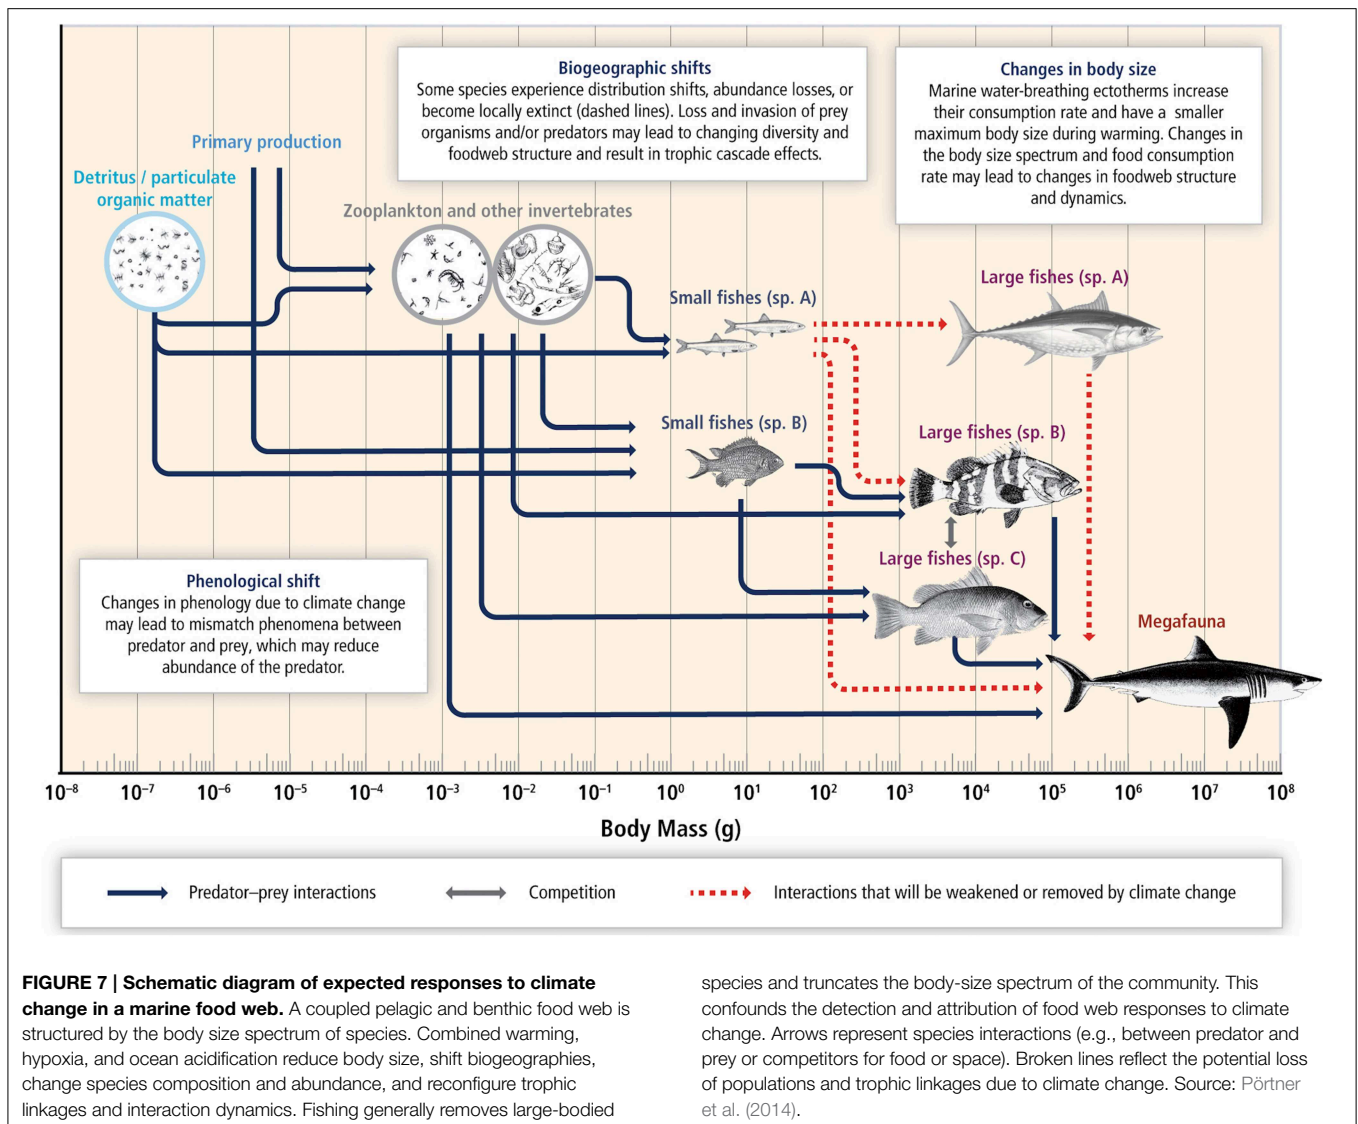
Biogeographic shifts
Some species experience distribution shifts, abundance losses, or become locally extinct (dashed lines). Loss and invasion of prey organisms and/or predators may lead to changing diversity and foodweb structure and result in trophic cascade effects.

Changes in body size
Marine water-breathing ectotherms increase their consumption rate and have a smaller maximum body size during warming. Changes in the body size spectrum and food consumption rate may lead to changes in foodweb structure and dynamics.

Primary production

Detritus / particulate organic matter

Zooplankton and other invertebrates

Small fishes (sp. A)

Large fishes (sp. A)

Small fishes (sp. B)

Large fishes (sp. B)

Large fishes (sp. C)

Megafauna

Phenological shift
Changes in phenology due to climate change may lead to mismatch phenomena between predator and prey, which may reduce abundance of the predator.

$10^{-8}$ $10^{-7}$ $10^{-6}$ $10^{-5}$ $10^{-4}$ $10^{-3}$ $10^{-2}$ $10^{-1}$ $10^{0}$ $10^{1}$ $10^{2}$ $10^{3}$ $10^{4}$ $10^{5}$ $10^{6}$ $10^{7}$ $10^{8}$

Body Mass (g)

Predator–prey interactions

Competition

Interactions that will be weakened or removed by climate change

FIGURE 7 | Schematic diagram of expected responses to climate change in a marine food web. A coupled pelagic and benthic food web is structured by the body size spectrum of species. Combined warming, hypoxia, and ocean acidification reduce body size, shift biogeographies, change species composition and abundance, and reconfigure trophic linkages and interaction dynamics. Fishing generally removes large-bodied species and truncates the body-size spectrum of the community. This confounds the detection and attribution of food web responses to climate change. Arrows represent species interactions (e.g., between predator and prey or competitors for food or space). Broken lines reflect the potential loss of populations and trophic linkages due to climate change. Source: Pörtner et al. (2014).